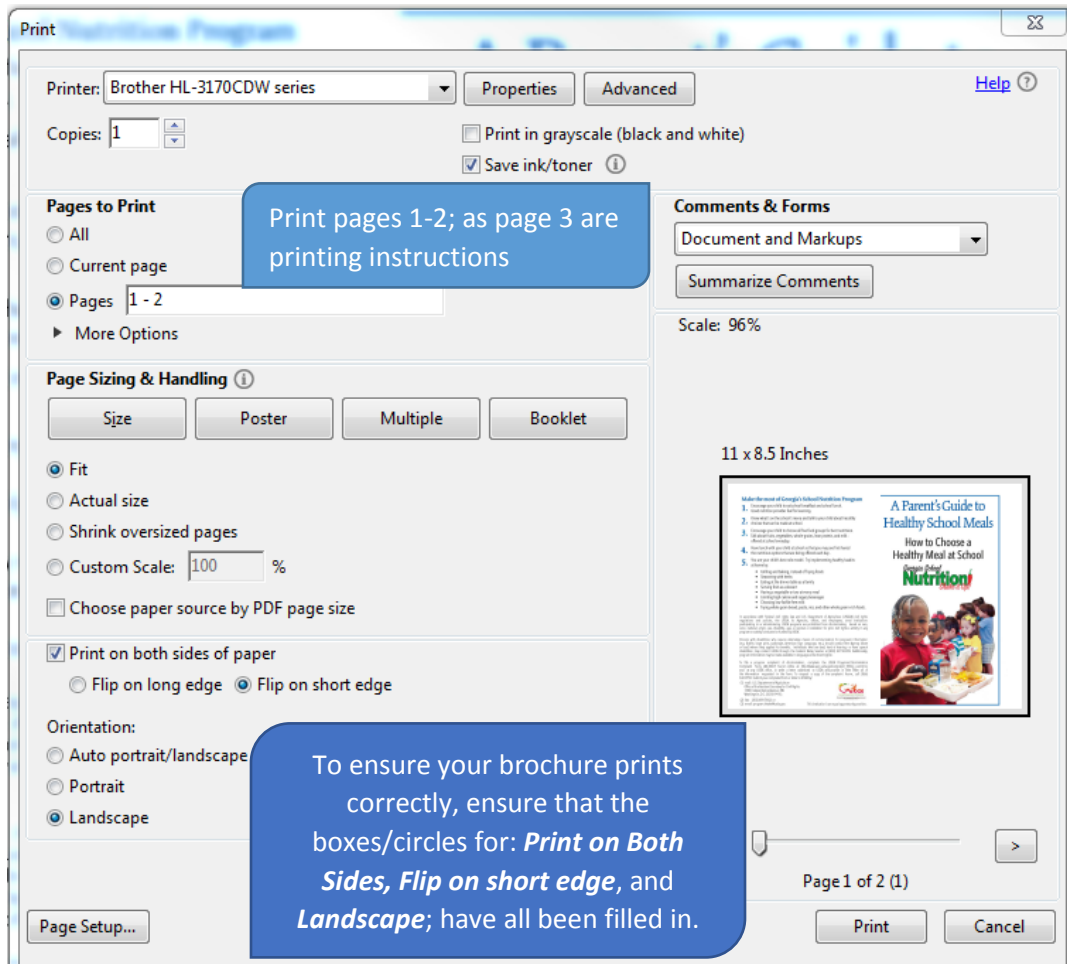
Print

Printer: Brother HL-3170CDW series
Properties
Advanced
Help
Copies: 1
Print in grayscale (black and white)
Save ink/toner

Pages to Print
All
Current page
Pages 1 - 2
More Options

Print pages 1-2; as page 3 are printing instructions

Comments & Forms
Document and Markups
Summarize Comments

Scale: 96%

Page Sizing & Handling
Size
Poster
Multiple
Booklet
Fit
Actual size
Shrink oversized pages
Custom Scale: 100 %
Choose paper source by PDF page size

11 x 8.5 Inches

A Parent's Guide to Healthy School Meals
How to Choose a Healthy Meal at School
Nutrition

Print on both sides of paper
Flip on long edge
Flip on short edge

Orientation:
Auto portrait/landscape
Portrait
Landscape

To ensure your brochure prints correctly, ensure that the boxes/circles for: ***Print on Both Sides, Flip on short edge***, and ***Landscape***; have all been filled in.

>
Page 1 of 2 (1)

Page Setup...
Print
Cancel